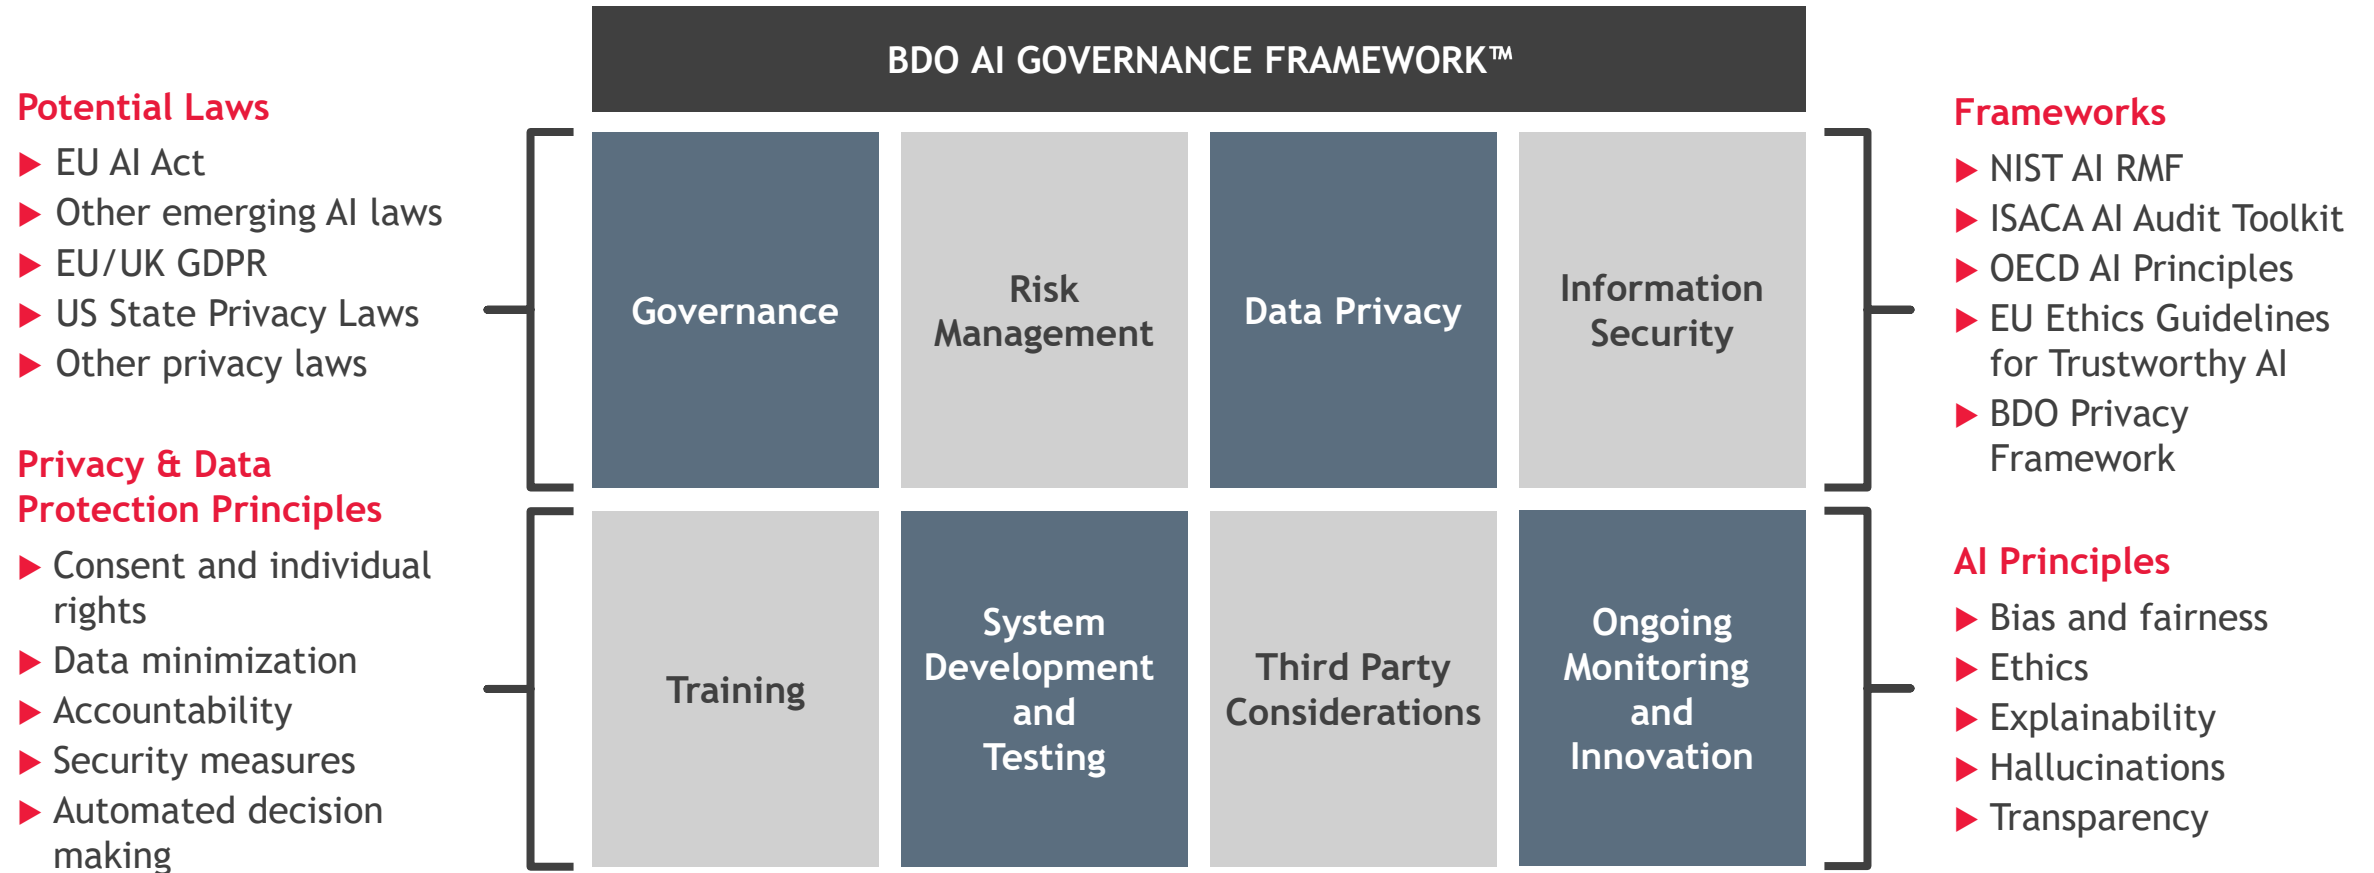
BDO AI GOVERNANCE FRAMEWORK™

Potential Laws
▶ EU AI Act
▶ Other emerging AI laws
▶ EU/UK GDPR
▶ US State Privacy Laws
▶ Other privacy laws

Privacy & Data Protection Principles
▶ Consent and individual rights
▶ Data minimization
▶ Accountability
▶ Security measures
▶ Automated decision making

Governance

Risk Management

Data Privacy

Information Security

Training

System Development and Testing

Third Party Considerations

Ongoing Monitoring and Innovation

Frameworks
▶ NIST AI RMF
▶ ISACA AI Audit Toolkit
▶ OECD AI Principles
▶ EU Ethics Guidelines for Trustworthy AI
▶ BDO Privacy Framework

AI Principles
▶ Bias and fairness
▶ Ethics
▶ Explainability
▶ Hallucinations
▶ Transparency